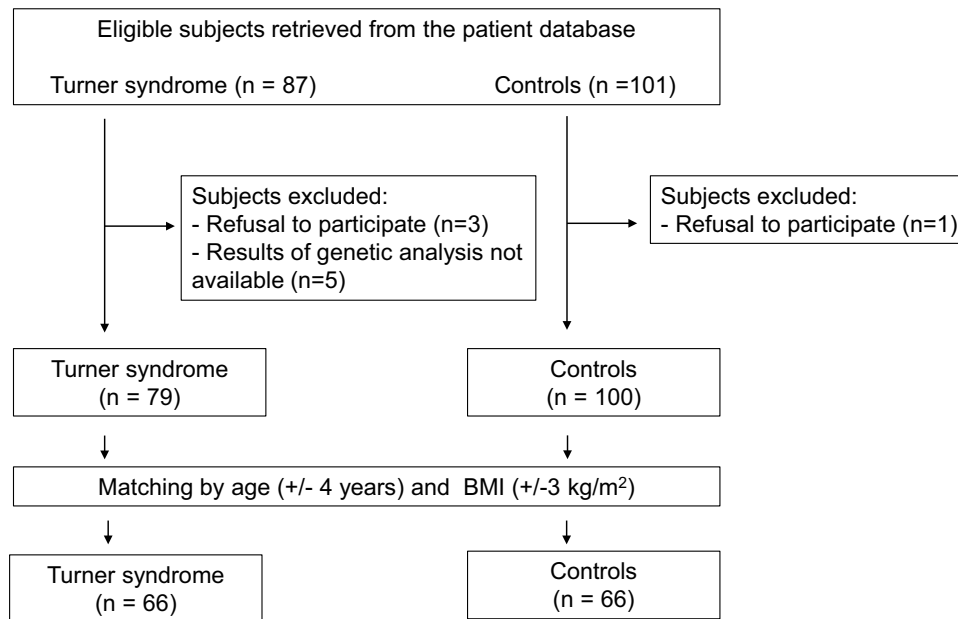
Eligible subjects retrieved from the patient database

Turner syndrome (n = 87)

Controls (n =101)

Subjects excluded:
- Refusal to participate (n=3)
- Results of genetic analysis not available (n=5)

Subjects excluded:
- Refusal to participate (n=1)

Turner syndrome
(n = 79)

Controls
(n = 100)

Matching by age (+/- 4 years) and BMI (+/-3 kg/m$^2$)

Turner syndrome
(n = 66)

Controls
(n = 66)